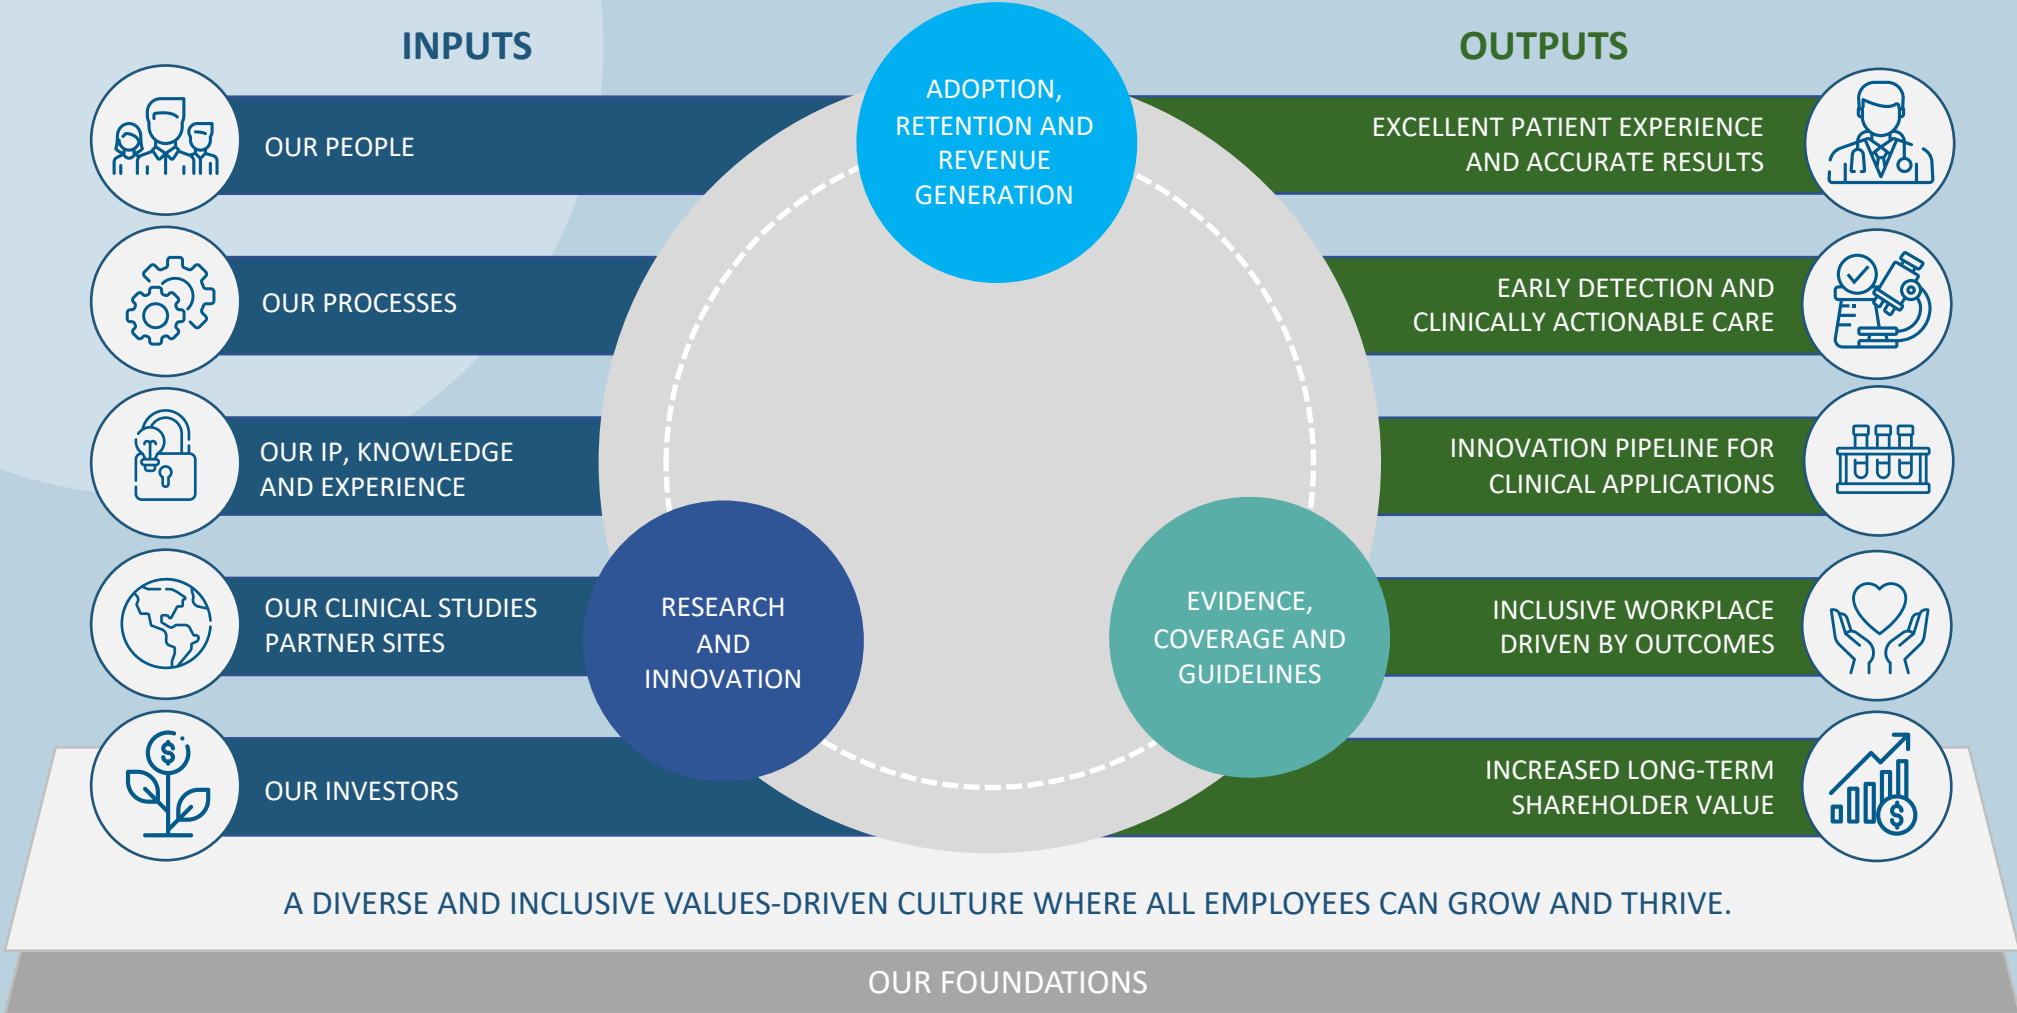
INPUTS

OUR PEOPLE

OUR PROCESSES

OUR IP, KNOWLEDGE AND EXPERIENCE

OUR CLINICAL STUDIES PARTNER SITES

OUR INVESTORS

ADOPTION, RETENTION AND REVENUE GENERATION

RESEARCH AND INNOVATION

EVIDENCE, COVERAGE AND GUIDELINES

OUTPUTS

EXCELLENT PATIENT EXPERIENCE AND ACCURATE RESULTS

EARLY DETECTION AND CLINICALLY ACTIONABLE CARE

INNOVATION PIPELINE FOR CLINICAL APPLICATIONS

INCLUSIVE WORKPLACE DRIVEN BY OUTCOMES

INCREASED LONG-TERM SHAREHOLDER VALUE

A DIVERSE AND INCLUSIVE VALUES-DRIVEN CULTURE WHERE ALL EMPLOYEES CAN GROW AND THRIVE.

OUR FOUNDATIONS